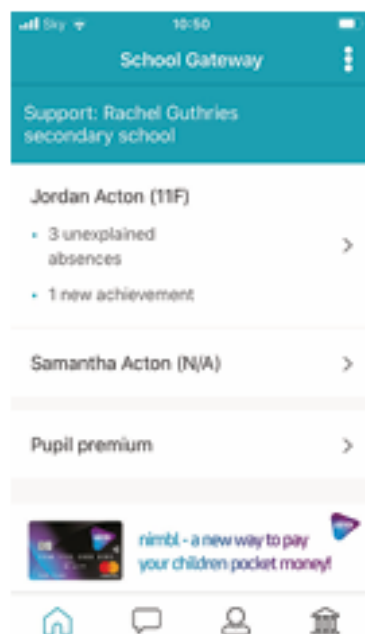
Sky 10:50

School Gateway

Support: Rachel Guthries secondary school

Jordan Acton (11F)

• 3 unexplained absences

• 1 new achievement

Samantha Acton (N/A)

Pupil premium

nimbl - a new way to pay your children pocket money!